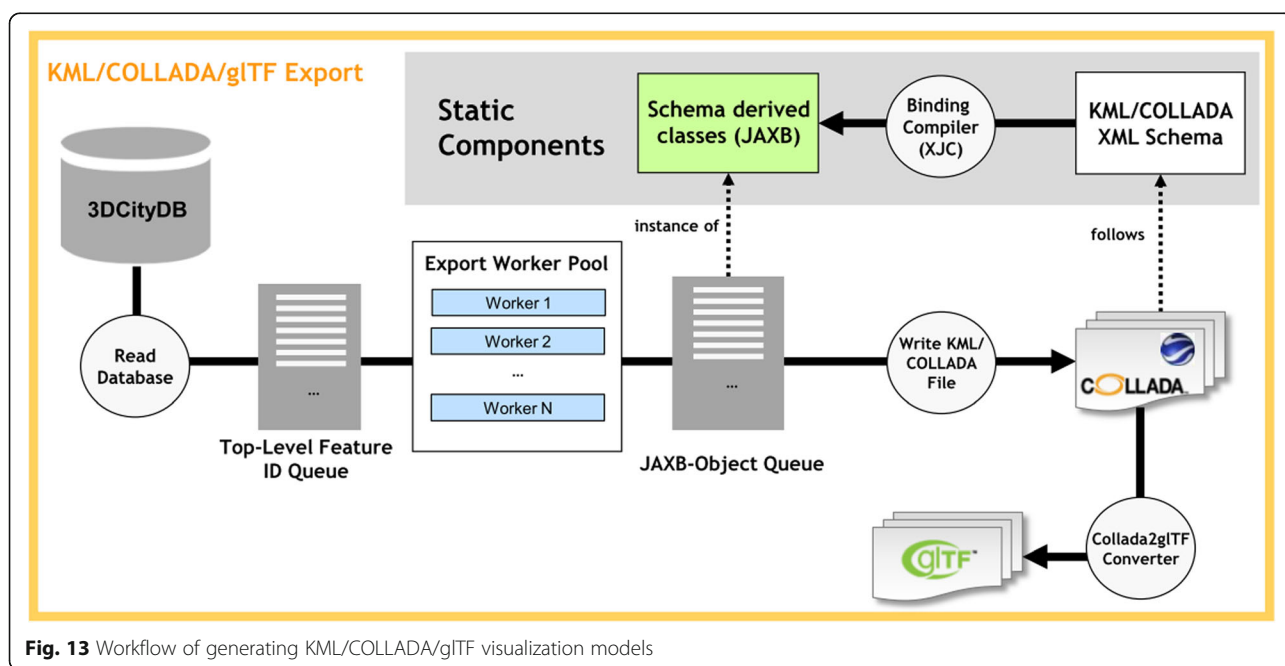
KML/COLLADA/glTF Export

Static Components

Schema derived classes (JAXB)

Binding Compiler (XJC)

KML/COLLADA XML Schema

3DCityDB

instance of

follows

Export Worker Pool

Worker 1

Worker 2

...

Worker N

Read Database

...

...

Write KML/ COLLADA File

COLLADA

Top-Level Feature ID Queue

JAXB-Object Queue

Collada2glTF Converter

glTF

Fig. 13 Workflow of generating KML/COLLADA/glTF visualization models